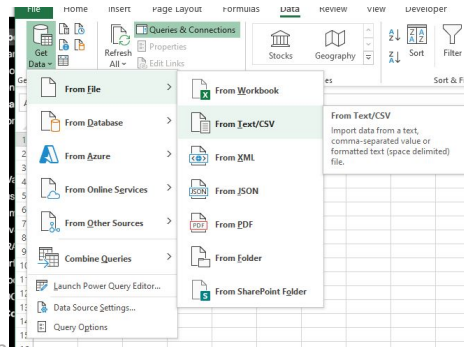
File Home Insert Page Layout Formulas Data Review View Developer

Get Data

Refresh All

Queries & Connections

Properties

Edit Links

Stocks

Geography

Sort

Filter

Sort & Fi

From File

From Database

From Azure

From Online Services

From Other Sources

Combine Queries

Launch Power Query Editor...

Data Source Settings...

Query Options

From Workbook

From Text/CSV

From XML

From JSON

From PDF

From Folder

From SharePoint Folder

From Text/CSV

Import data from a text, comma-separated value or formatted text (space delimited) file.